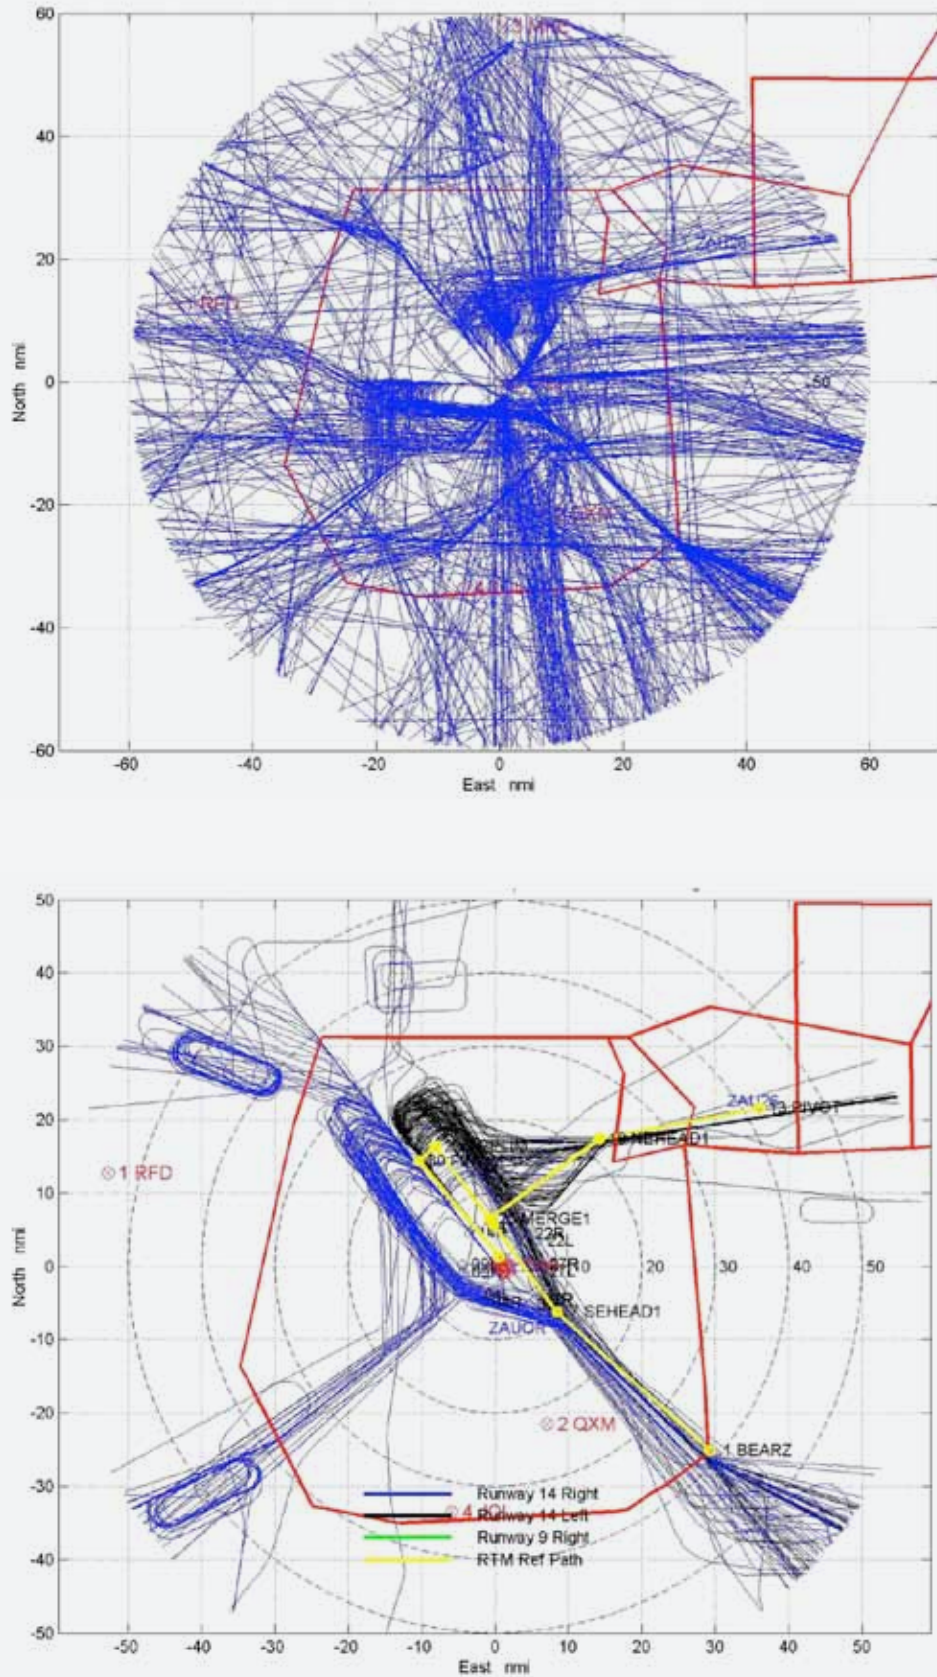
60
40
20
0
-20
-40
-60
North nmi
-60 -40 -20 0 20 40 60
East nmi
RFD
ZAU
QXM
50

50
40
30
20
10
0
-10
-20
-30
-40
-50
North nmi
-50 -40 -30 -20 -10 0 10 20 30 40 50
East nmi
⊗1 RFD
ZAU
13 PIVOT
9 NEHEAD1
MERGE1
22R
22L
SEHEAD1
ZAUOR
⊗2 QXM
1 BEARZ
⊗4 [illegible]
10 20 30 40 50
Runway 14 Right
Runway 14 Left
Runway 9 Right
RTM Ref Path